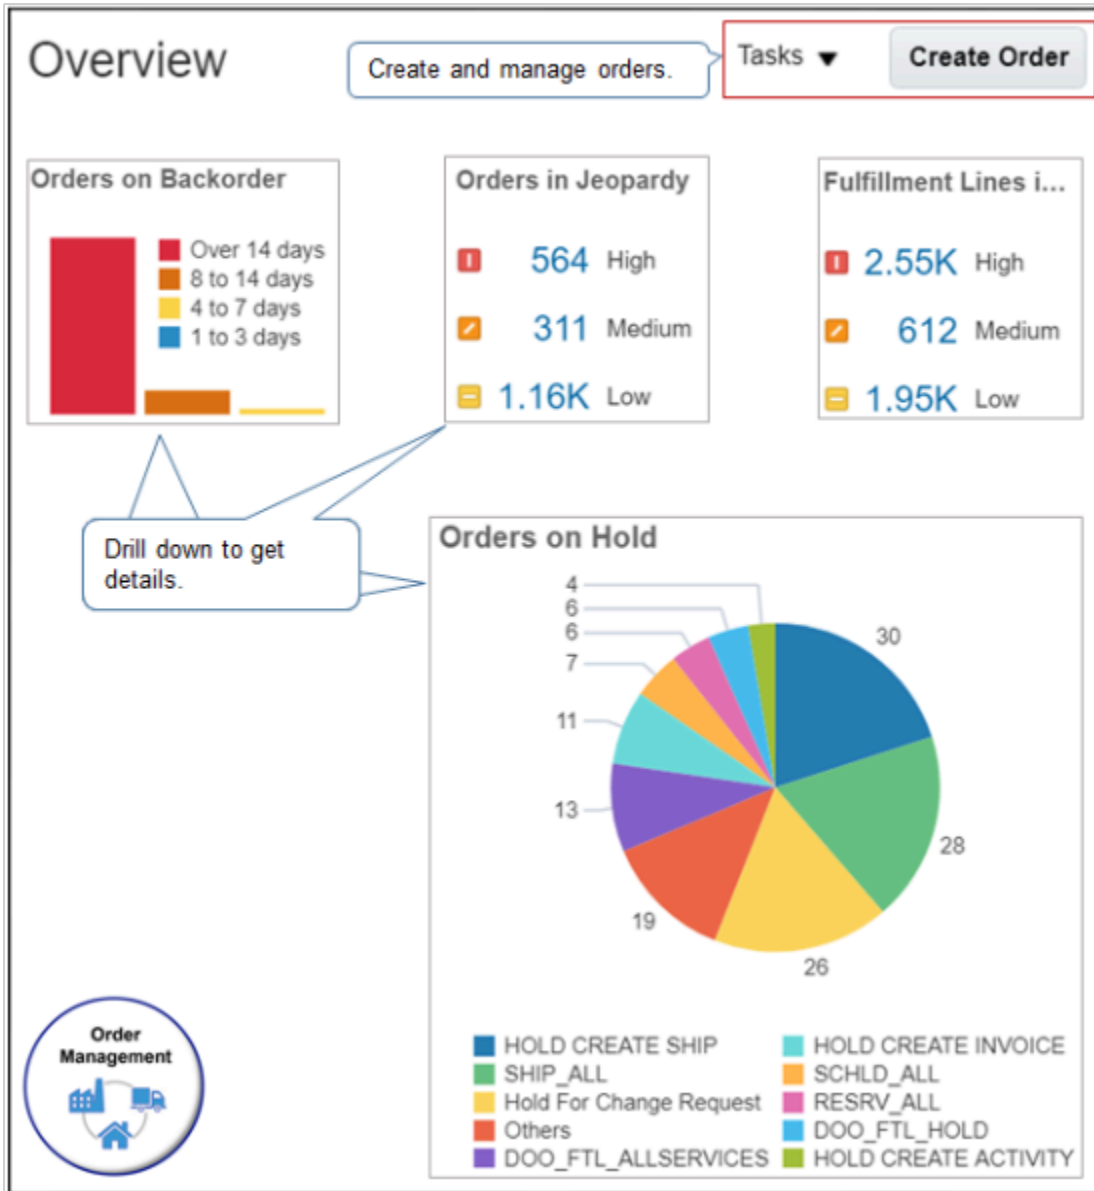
Overview

Create and manage orders.

Tasks ▾ Create Order

Orders on Backorder

Over 14 days
8 to 14 days
4 to 7 days
1 to 3 days

Orders in Jeopardy

564 High
311 Medium
1.16K Low

Fulfillment Lines i...

2.55K High
612 Medium
1.95K Low

Drill down to get details.

Orders on Hold

4
6
6
7
11
13
19
26
28
30

HOLD CREATE SHIP
SHIP_ALL
Hold For Change Request
Others
DOO_FTL_ALLSERVICES
HOLD CREATE INVOICE
SCHLD_ALL
RESRV_ALL
DOO_FTL_HOLD
HOLD CREATE ACTIVITY

Order Management